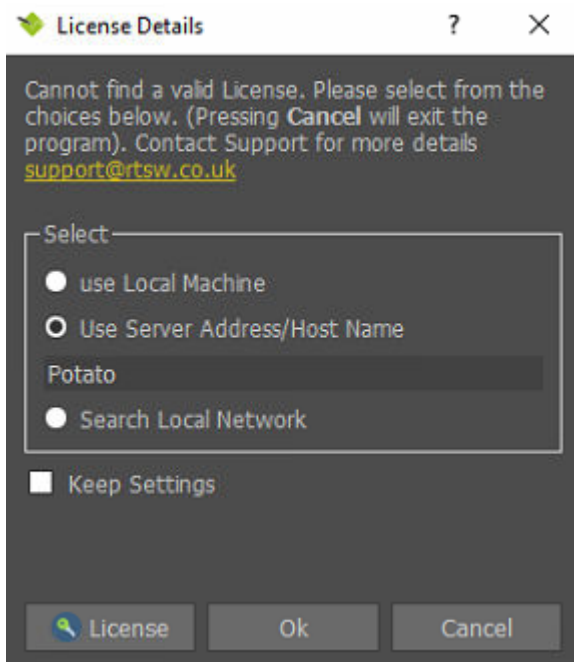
License Details ? X

Cannot find a valid License. Please select from the choices below. (Pressing **Cancel** will exit the program). Contact Support for more details support@rtsw.co.uk

Select

use Local Machine

Use Server Address/Host Name

Potato

Search Local Network

Keep Settings

License Ok Cancel